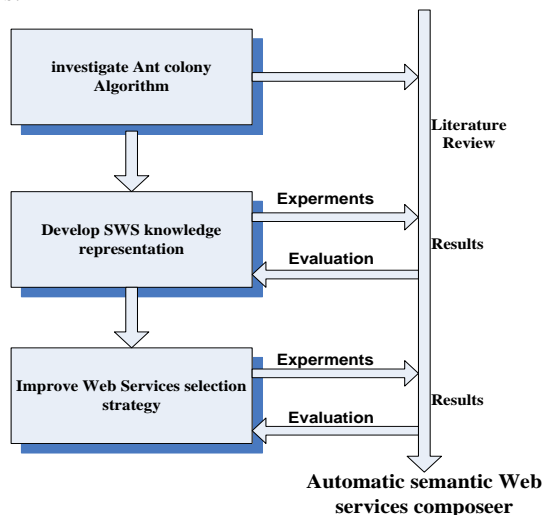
investigate Ant colony Algorithm

Literature Review

Experments

Develop SWS knowledge representation

Results

Evaluation

Experments

Improve Web Services selection strategy

Results

Evaluation

Automatic semantic Web services composeer